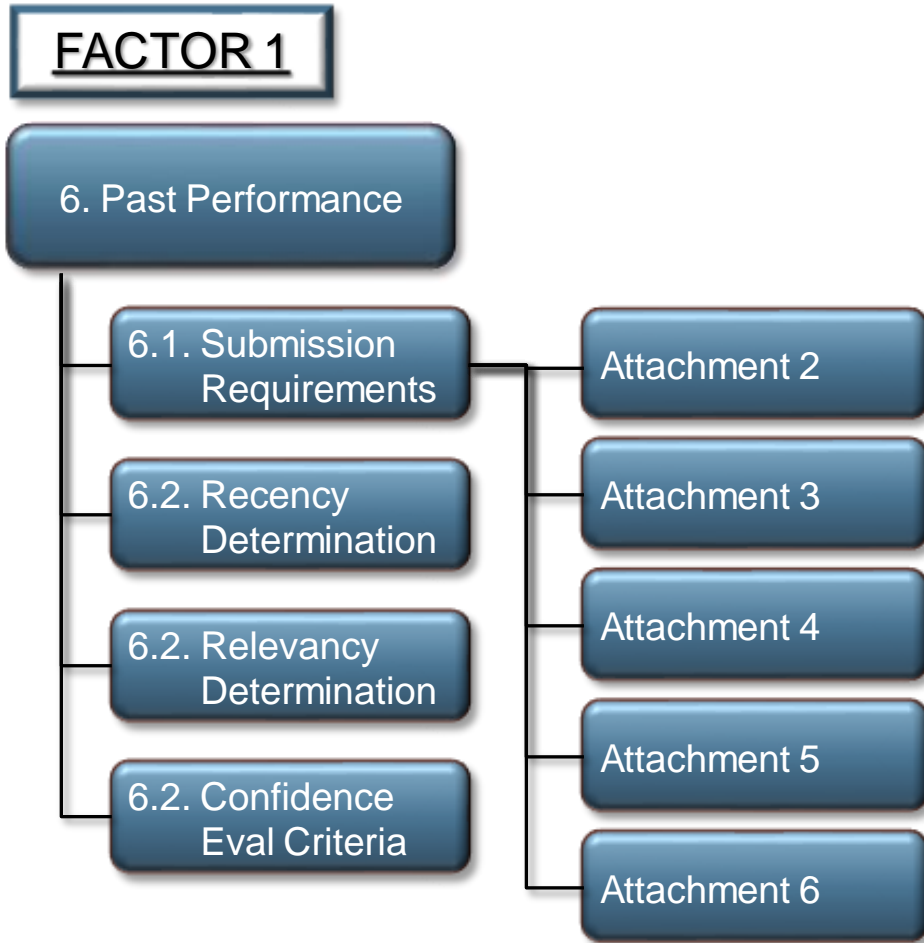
FACTOR 1

6. Past Performance

6.1. Submission Requirements

6.2. Recency Determination

6.2. Relevancy Determination

6.2. Confidence Eval Criteria

Attachment 2

Attachment 3

Attachment 4

Attachment 5

Attachment 6